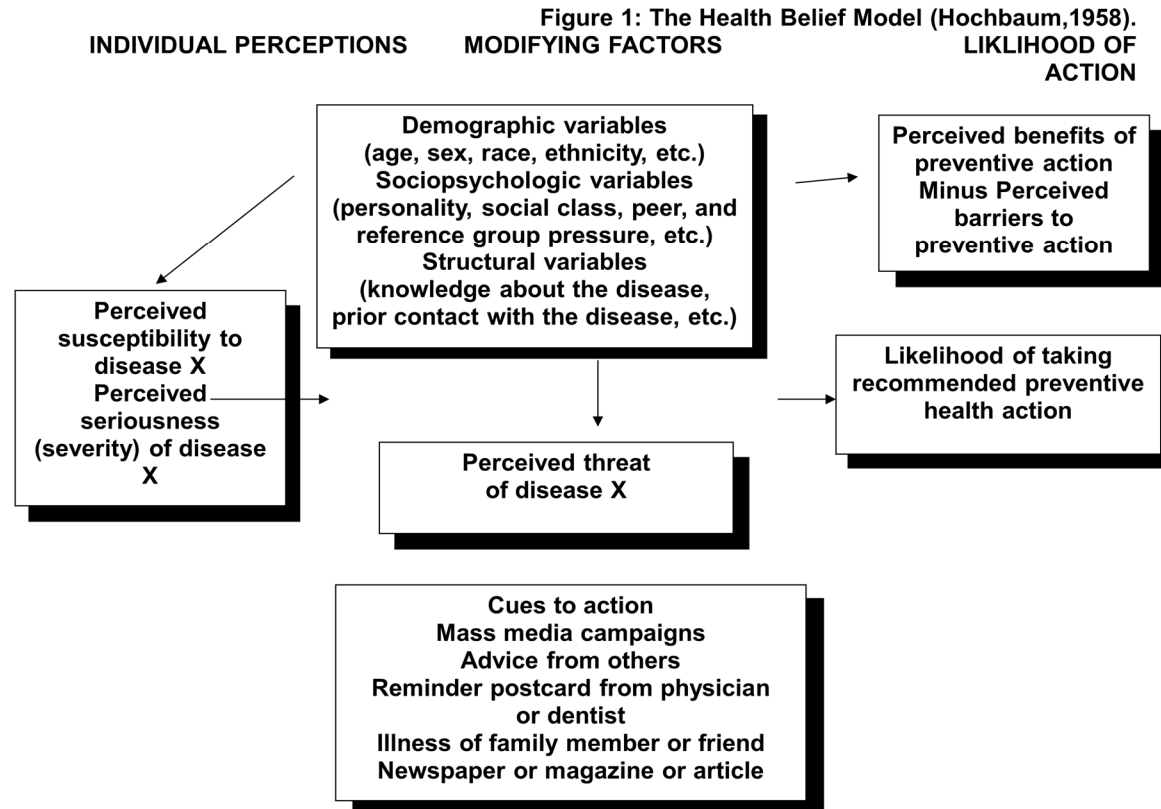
Figure 1: The Health Belief Model (Hochbaum,1958).

INDIVIDUAL PERCEPTIONS

MODIFYING FACTORS

LIKLIHOOD OF ACTION

Demographic variables
(age, sex, race, ethnicity, etc.)
Sociopsychologic variables
(personality, social class, peer, and reference group pressure, etc.)
Structural variables
(knowledge about the disease, prior contact with the disease, etc.)

Perceived benefits of preventive action
Minus Perceived barriers to preventive action

Perceived susceptibility to disease X
Perceived seriousness (severity) of disease X

Likelihood of taking recommended preventive health action

Perceived threat of disease X

Cues to action
Mass media campaigns
Advice from others
Reminder postcard from physician or dentist
Illness of family member or friend
Newspaper or magazine or article